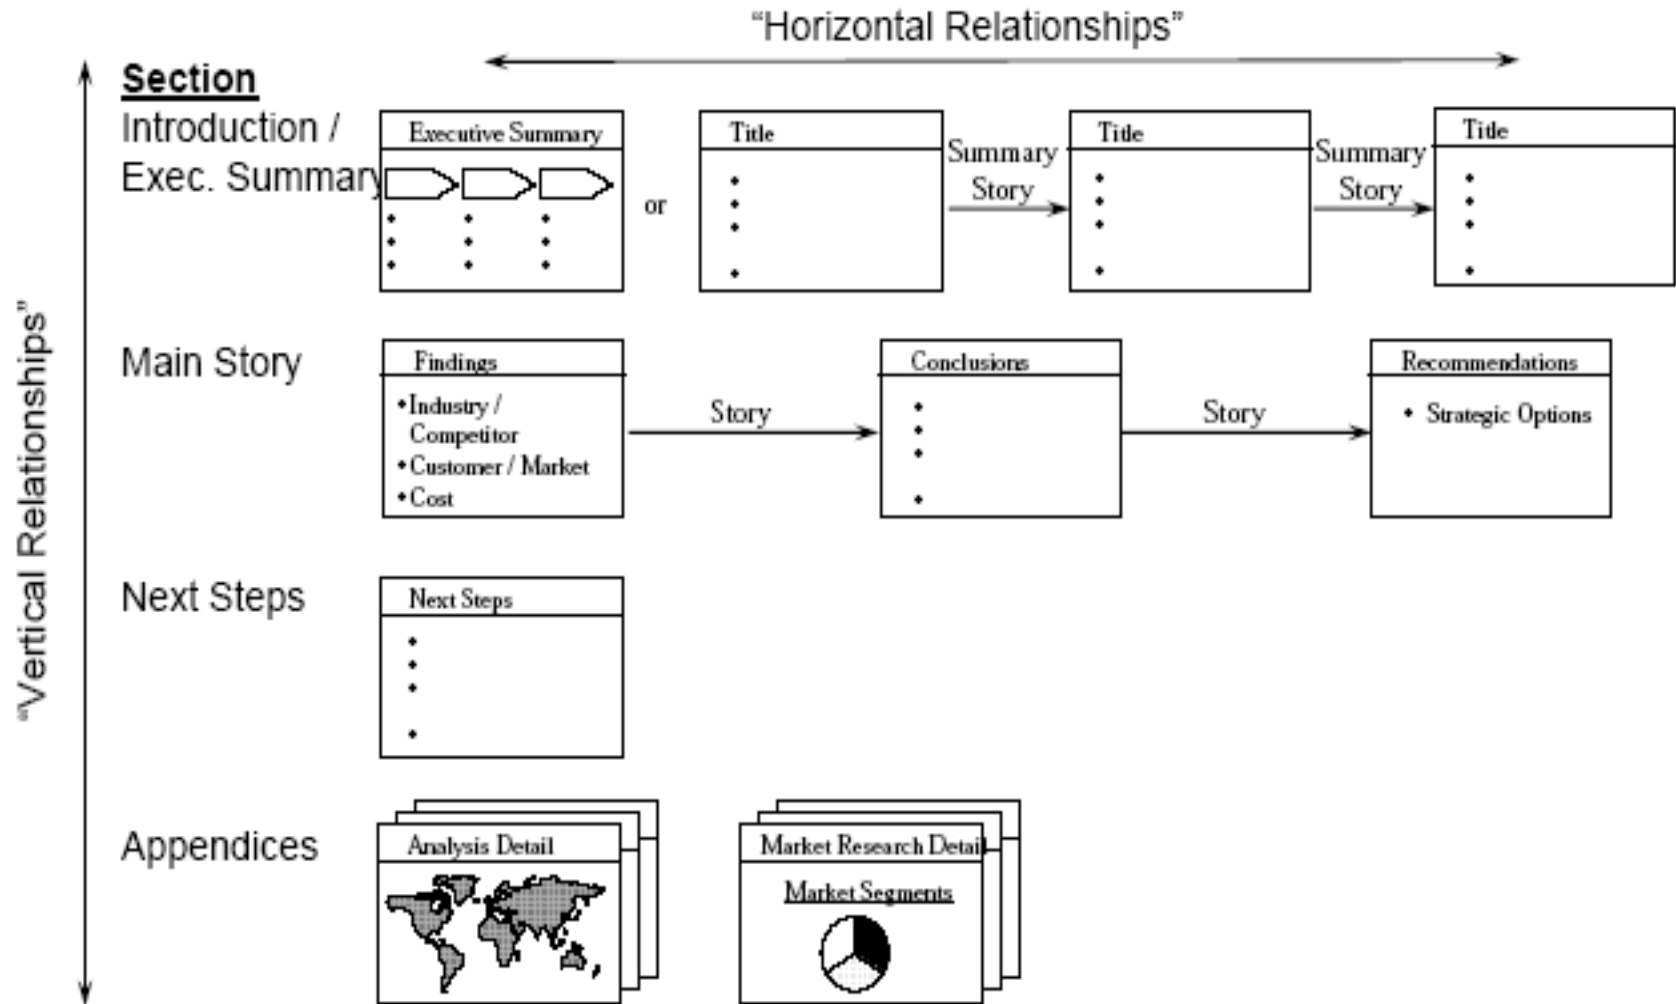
"Horizontal Relationships"

"Vertical Relationships"

Section

Introduction / Exec. Summary

Executive Summary

•
•
•

•
•
•

•
•
•

or

Title

•
•
•
•

Summary Story

Title

•
•
•
•

Summary Story

Title

•
•
•
•

Main Story

Findings

• Industry / Competitor
• Customer / Market
• Cost

Story

Conclusions

•
•
•
•

Story

Recommendations

• Strategic Options

Next Steps

Next Steps

•
•
•
•

Appendices

Analysis Detail

Market Research Detail

Market Segments